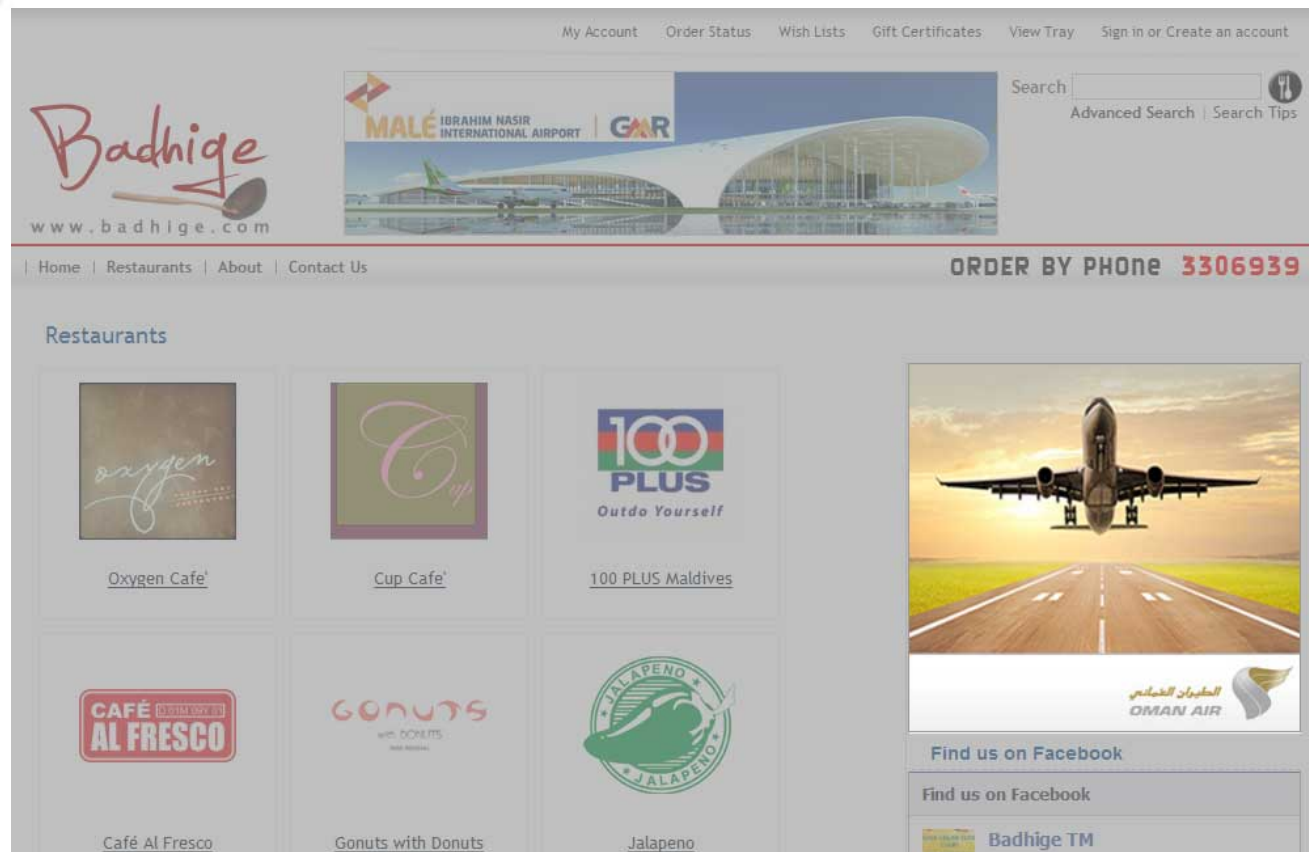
My Account Order Status Wish Lists Gift Certificates View Tray Sign in or Create an account

Badhige
www.badhige.com

MALÉ IBRAHIM NASIR INTERNATIONAL AIRPORT | GMR

Search
Advanced Search | Search Tips

| Home | Restaurants | About | Contact Us

ORDER BY PHONE 3306939

Restaurants

oxygen

Oxygen Cafe'

Cup

Cup Cafe'

100 PLUS
Outdo Yourself

100 PLUS Maldives

CAFÉ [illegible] AL FRESCO

Café Al Fresco

GONUTS with DONUTS

Gonuts with Donuts

JALAPENO JALAPENO

Jalapeno

الطيران العماني
OMAN AIR

Find us on Facebook

Find us on Facebook

Badhige TM